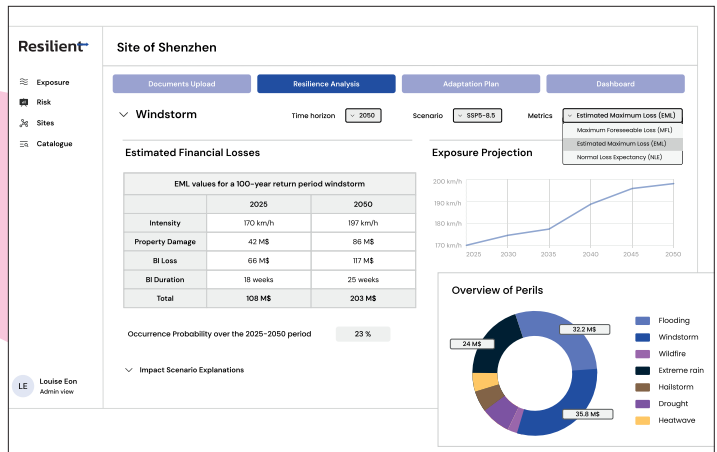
Resilient

Site of Shenzhen

Exposure
Risk
Sites
Catalogue

Documents Upload
Resilience Analysis
Adaptation Plan
Dashboard

Windstorm

Time horizon 2050
Scenario SSP5-8.5
Metrics Estimated Maximum Loss (EML)
Maximum Foreseeable Loss (MFL)
Estimated Maximum Loss (EML)
Normal Loss Expectancy (NLE)

Estimated Financial Losses

| EML values for a 100-year return period windstorm | | |
|---|---|---|
| | 2025 | 2050 |
| Intensity | 170 km/h | 197 km/h |
| Property Damage | 42 M$ | 86 M$ |
| BI Loss | 66 M$ | 117 M$ |
| BI Duration | 18 weeks | 25 weeks |
| Total | 108 M$ | 203 M$ |

Occurrence Probability over the 2025-2050 period 23 %

Impact Scenario Explanations

Exposure Projection

200 km/h
190 km/h
180 km/h
170 km/h
2025 2030 2035 2040 2045 2050

Overview of Perils

32.2 M$
24 M$
35.8 M$

Flooding
Windstorm
Wildfire
Extreme rain
Hailstorm
Drought
Heatwave

LE
Louise Eon
Admin view